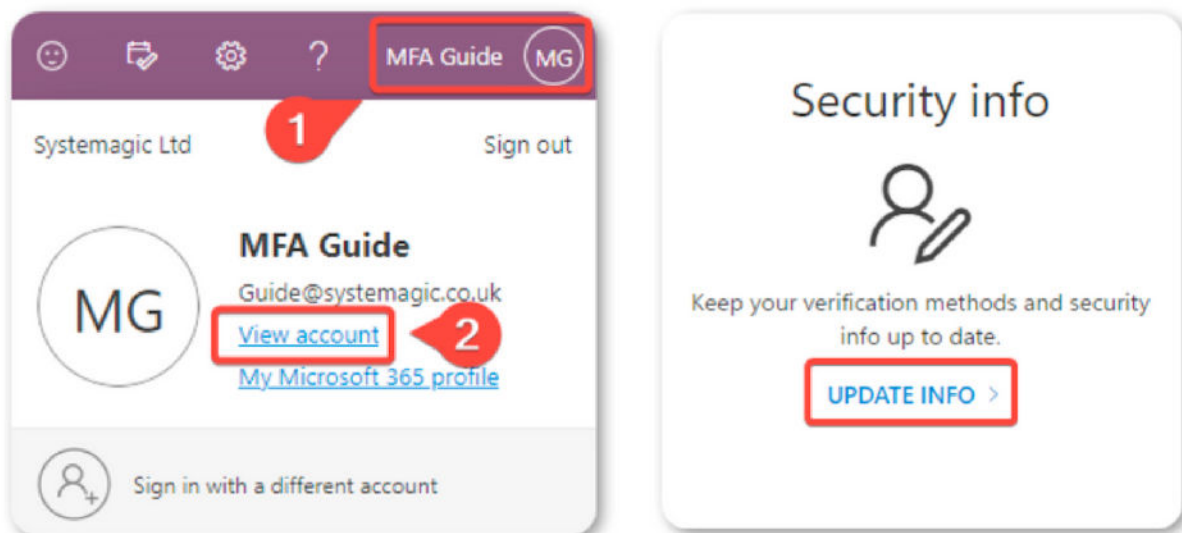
? MFA Guide MG

1

Systemagic Ltd

Sign out

MG

MFA Guide

Guide@systemagic.co.uk

View account

2

My Microsoft 365 profile

Sign in with a different account

Security info

Keep your verification methods and security info up to date.

UPDATE INFO >